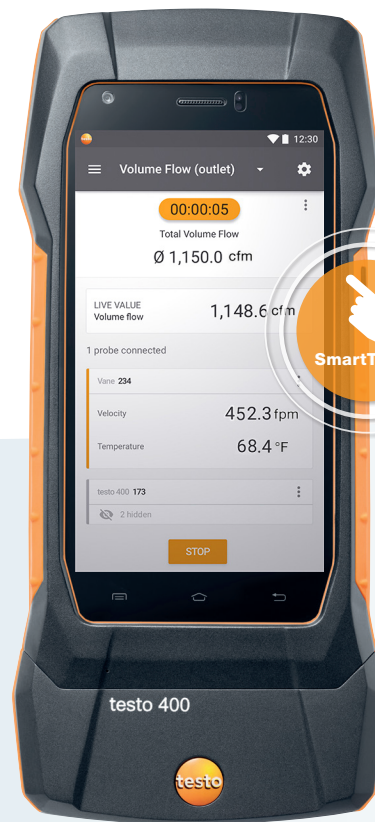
12:30

Volume Flow (outlet)

00:00:05

Total Volume Flow

Ø 1,150.0 cfm

LIVE VALUE
Volume flow

1,148.6 cfm

SmartT

1 probe connected

Vane 234

Velocity 452.3 fpm

Temperature 68.4 °F

testo 400 173

2 hidden

STOP

testo 400

testo